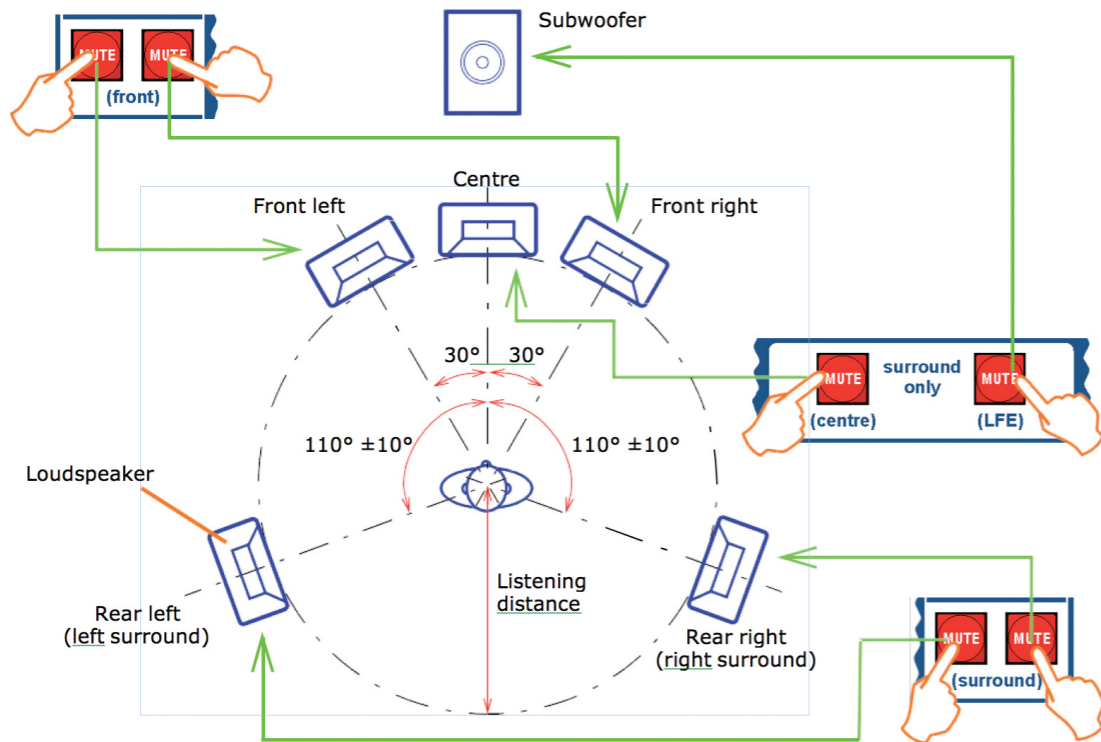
MUTE MUTE
(front)

Subwoofer

Centre
Front left
Front right

30° 30°

MUTE
(centre)
surround only
MUTE
(LFE)

110° ±10°
110° ±10°

Loudspeaker

Listening distance

Rear left
(left surround)

Rear right
(right surround)

MUTE MUTE
(surround)